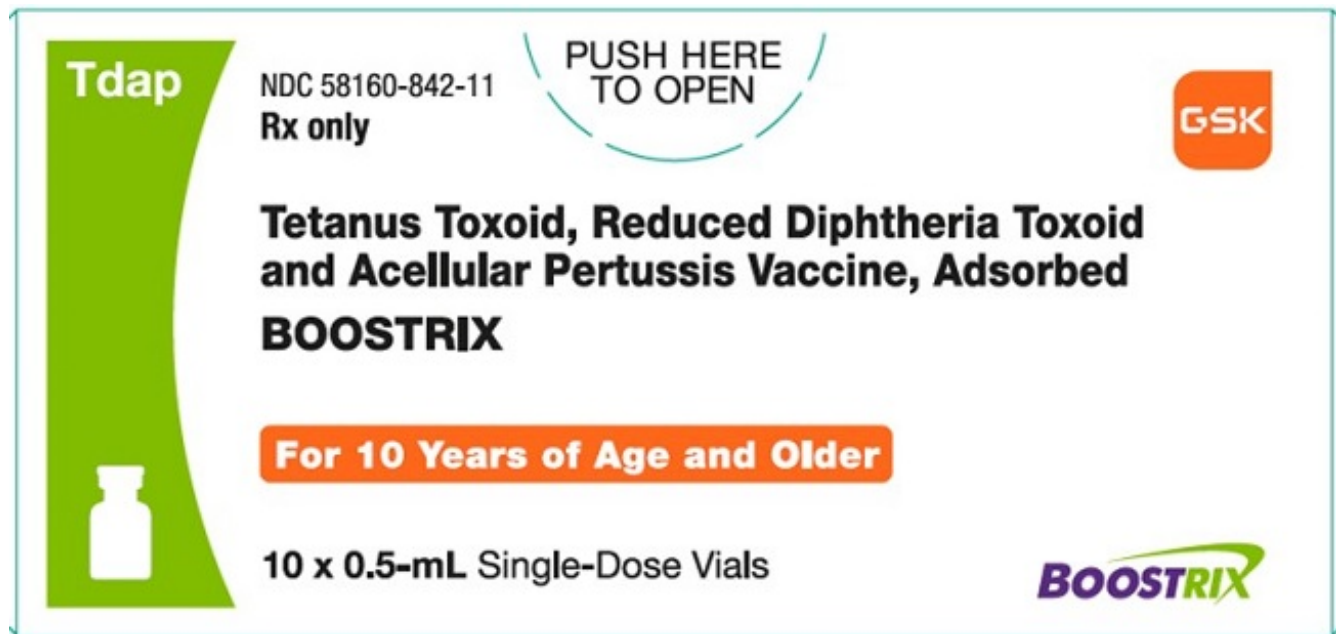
Tdap

NDC 58160-842-11
Rx only

PUSH HERE TO OPEN

GSK

Tetanus Toxoid, Reduced Diphtheria Toxoid and Acellular Pertussis Vaccine, Adsorbed
BOOSTRIX

For 10 Years of Age and Older

10 x 0.5-mL Single-Dose Vials

BOOSTRIX